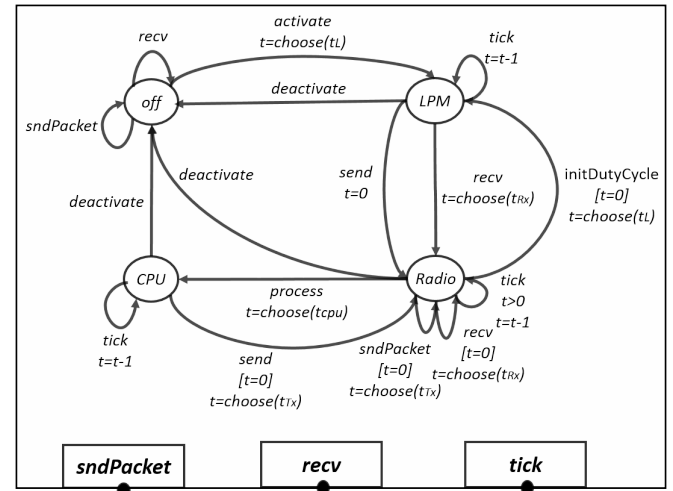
recv

activate
t=choose(tL)

tick
t=t-1

off

deactivate

LPM

sndPacket

deactivate

send
t=0

recv
t=choose(tRx)

initDutyCycle
[t=0]
t=choose(tL)

deactivate

CPU

Radio

tick
t>0
t=t-1

process
t=choose(tcpu)

tick
t=t-1

recv
[t=0]
t=choose(tRx)

sndPacket
[t=0]
t=choose(tTx)

send
[t=0]
t=choose(tTx)

sndPacket

recv

tick